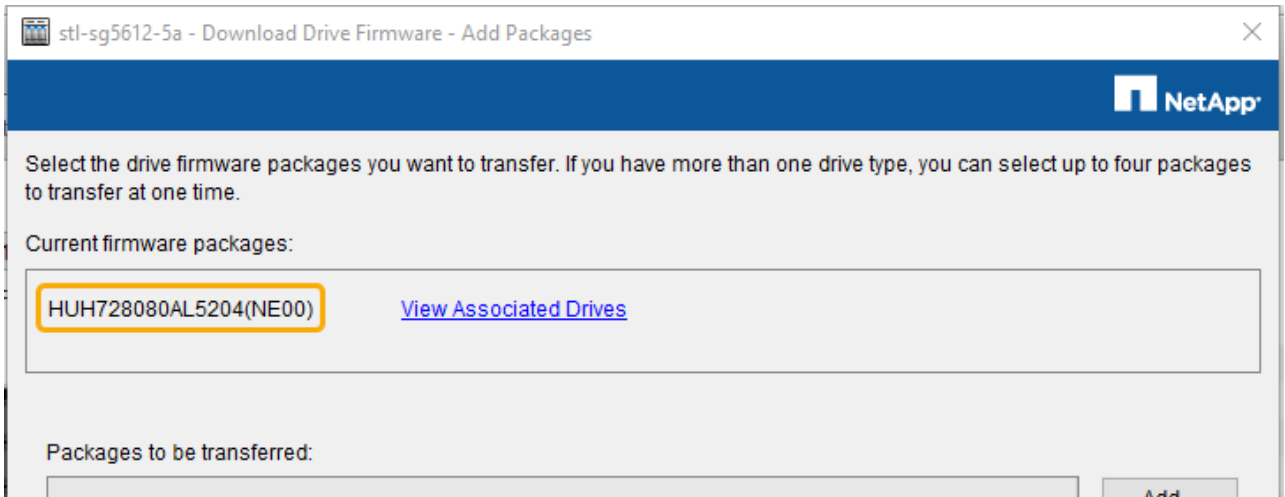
stl-sg5612-5a - Download Drive Firmware - Add Packages

NetApp

Select the drive firmware packages you want to transfer. If you have more than one drive type, you can select up to four packages to transfer at one time.

Current firmware packages:

HUH728080AL5204(NE00) View Associated Drives

Packages to be transferred:

Add